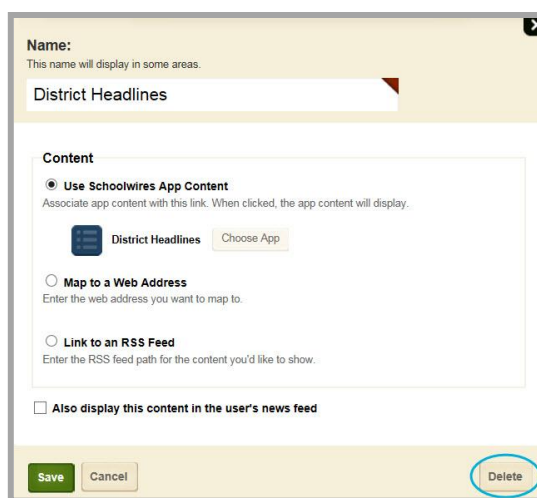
Name:
This name will display in some areas.

District Headlines

Content

Use Schoolwires App Content
Associate app content with this link. When clicked, the app content will display.

District Headlines Choose App

Map to a Web Address
Enter the web address you want to map to.

Link to an RSS Feed
Enter the RSS feed path for the content you'd like to show.

Also display this content in the user's news feed

Save Cancel Delete